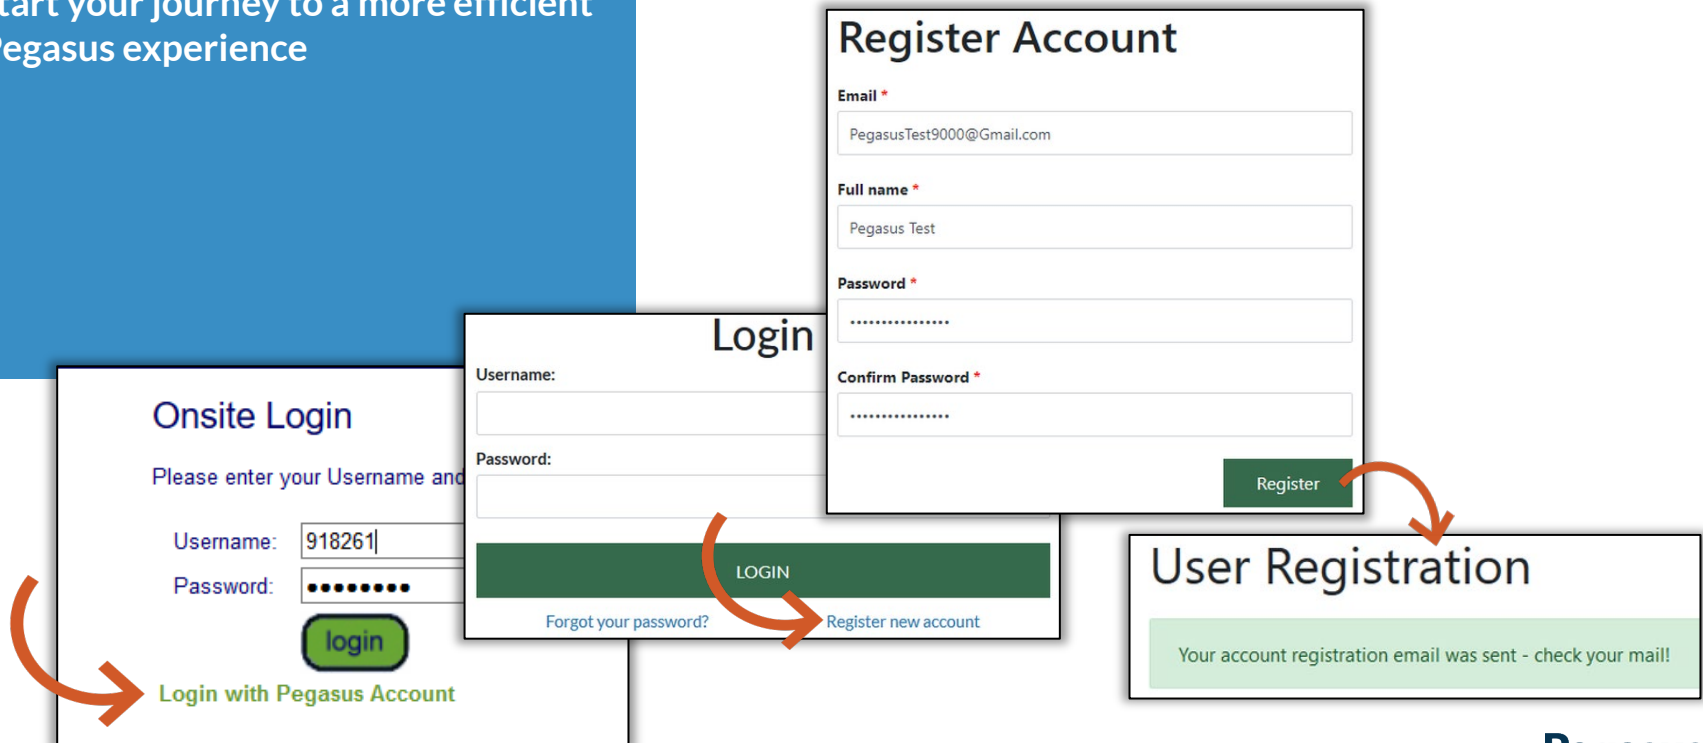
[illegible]tart your journey to a more efficient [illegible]egasus experience

Register Account

Email *

PegasusTest9000@Gmail.com

Full name *

Pegasus Test

Password *

•••••••••••••••••

Confirm Password *

•••••••••••••••••

Register

Login

Username:

Password:

LOGIN

Forgot your password?

Register new account

Onsite Login

Please enter your Username and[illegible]

Username: 918261

Password: •••••••••

login

Login with Pegasus Account

User Registration

Your account registration email was sent - check your mail!